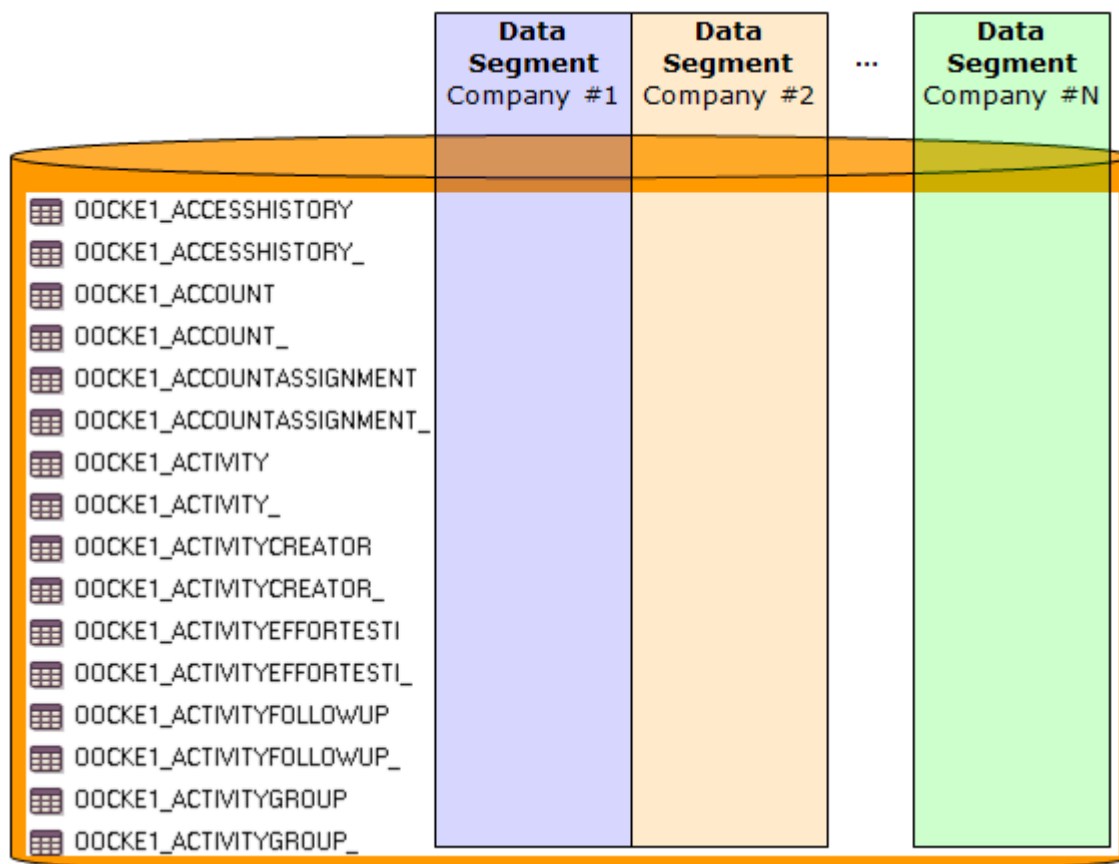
Data Segment Company #1

Data Segment Company #2

...

Data Segment Company #N

OOCKE1_ACCESSHISTORY
OOCKE1_ACCESSHISTORY_
OOCKE1_ACCOUNT
OOCKE1_ACCOUNT_
OOCKE1_ACCOUNTASSIGNMENT
OOCKE1_ACCOUNTASSIGNMENT_
OOCKE1_ACTIVITY
OOCKE1_ACTIVITY_
OOCKE1_ACTIVITYCREATOR
OOCKE1_ACTIVITYCREATOR_
OOCKE1_ACTIVITYEFFORTESTI
OOCKE1_ACTIVITYEFFORTESTI_
OOCKE1_ACTIVITYFOLLOWUP
OOCKE1_ACTIVITYFOLLOWUP_
OOCKE1_ACTIVITYGROUP
OOCKE1_ACTIVITYGROUP_